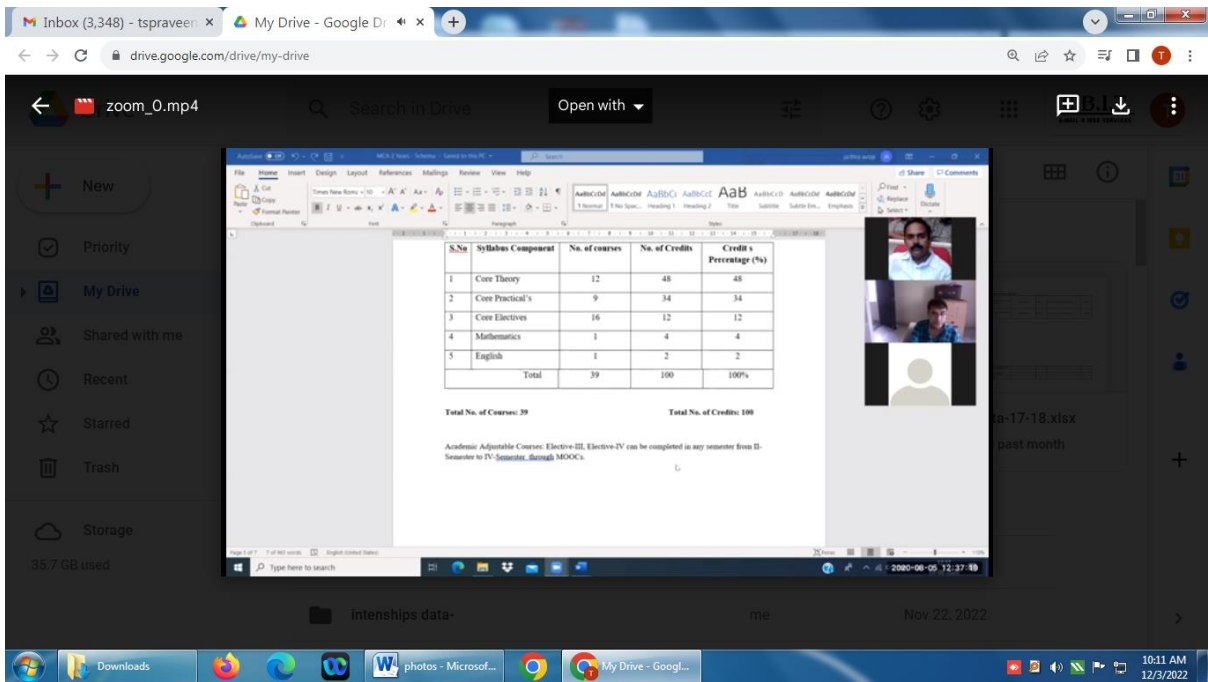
M Inbox (3,348) - tspraveen ×
My Drive - Google Dr ×
drive.google.com/drive/my-drive

zoom_0.mp4
Search in Drive
Open with

New
Priority
My Drive
Shared with me
Recent
Starred
Trash
Storage
35.7 GB used

File Home Insert Design Layout References Mailings Review View Help
Share Comments

| S.No | Syllabus Component | No. of courses | No. of Credits | Credit s Percentage (%) |
|---|---|---|---|---|
| 1 | Core Theory | 12 | 48 | 48 |
| 2 | Core Practical's | 9 | 34 | 34 |
| 3 | Core Electives | 16 | 12 | 12 |
| 4 | Mathematics | 1 | 4 | 4 |
| 5 | English | 1 | 2 | 2 |
| | Total | 39 | 100 | 100% |

Total No. of Courses: 39 Total No. of Credits: 100

Academic Adjustable Courses: Elective-III, Elective-IV can be completed in any semester from II-Semester to IV-Semester through MOOCs.

Type here to search
2020-08-05 12:37:39

a-17-18.xlsx
past month

intenships data-
me
Nov 22, 2022

Downloads
photos - Microsof...
My Drive - Googl...
10:11 AM
12/3/2022